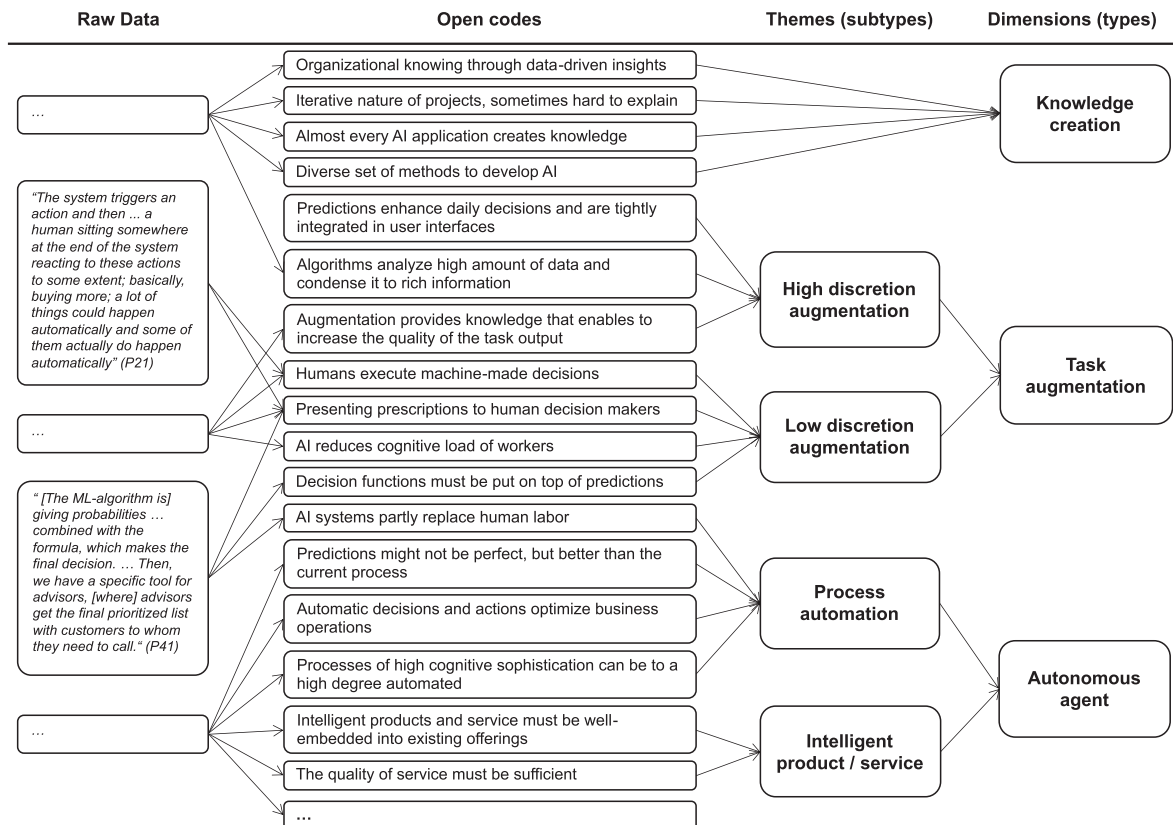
Raw Data

Open codes

Themes (subtypes)

Dimensions (types)

…

"The system triggers an action and then ... a human sitting somewhere at the end of the system reacting to these actions to some extent; basically, buying more; a lot of things could happen automatically and some of them actually do happen automatically" (P21)

…

" [The ML-algorithm is] giving probabilities … combined with the formula, which makes the final decision. … Then, we have a specific tool for advisors, [where] advisors get the final prioritized list with customers to whom they need to call." (P41)

…

Organizational knowing through data-driven insights

Iterative nature of projects, sometimes hard to explain

Almost every AI application creates knowledge

Diverse set of methods to develop AI

Predictions enhance daily decisions and are tightly integrated in user interfaces

Algorithms analyze high amount of data and condense it to rich information

Augmentation provides knowledge that enables to increase the quality of the task output

Humans execute machine-made decisions

Presenting prescriptions to human decision makers

AI reduces cognitive load of workers

Decision functions must be put on top of predictions

AI systems partly replace human labor

Predictions might not be perfect, but better than the current process

Automatic decisions and actions optimize business operations

Processes of high cognitive sophistication can be to a high degree automated

Intelligent products and service must be well-embedded into existing offerings

The quality of service must be sufficient

…

High discretion augmentation

Low discretion augmentation

Process automation

Intelligent product / service

Knowledge creation

Task augmentation

Autonomous agent